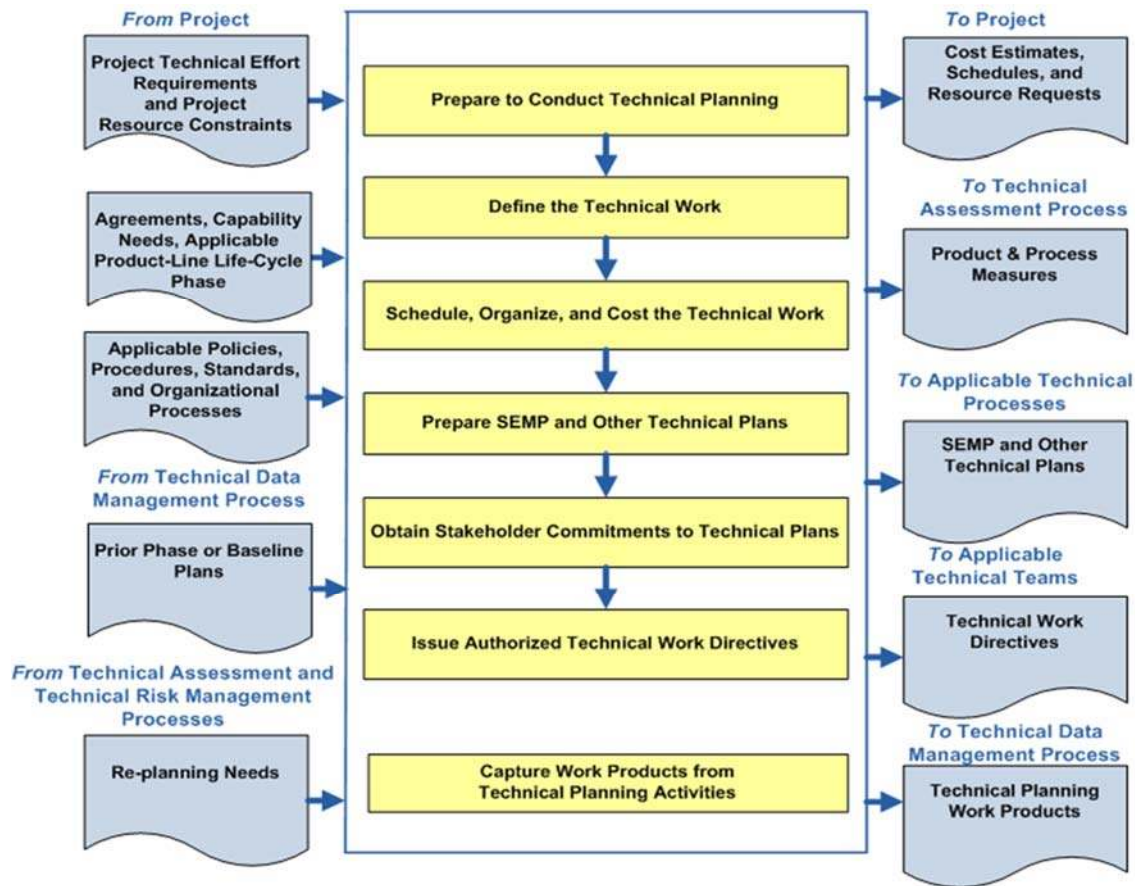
From Project

Project Technical Effort Requirements and Project Resource Constraints

Agreements, Capability Needs, Applicable Product-Line Life-Cycle Phase

Applicable Policies, Procedures, Standards, and Organizational Processes

From Technical Data Management Process

Prior Phase or Baseline Plans

From Technical Assessment and Technical Risk Management Processes

Re-planning Needs

Prepare to Conduct Technical Planning

Define the Technical Work

Schedule, Organize, and Cost the Technical Work

Prepare SEMP and Other Technical Plans

Obtain Stakeholder Commitments to Technical Plans

Issue Authorized Technical Work Directives

Capture Work Products from Technical Planning Activities

To Project

Cost Estimates, Schedules, and Resource Requests

To Technical Assessment Process

Product & Process Measures

To Applicable Technical Processes

SEMP and Other Technical Plans

To Applicable Technical Teams

Technical Work Directives

To Technical Data Management Process

Technical Planning Work Products